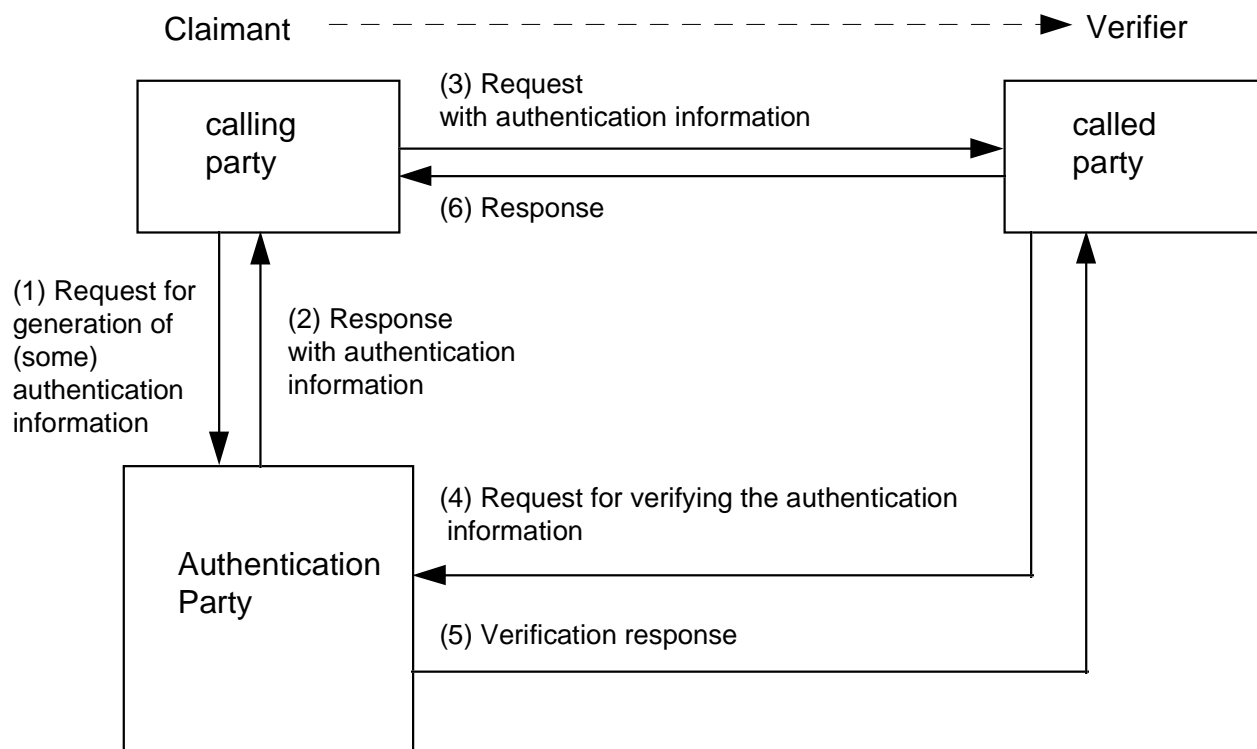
Claimant Verifier

calling party

(3) Request with authentication information

called party

(6) Response

(1) Request for generation of (some) authentication information

(2) Response with authentication information

(4) Request for verifying the authentication information

Authentication Party

(5) Verification response